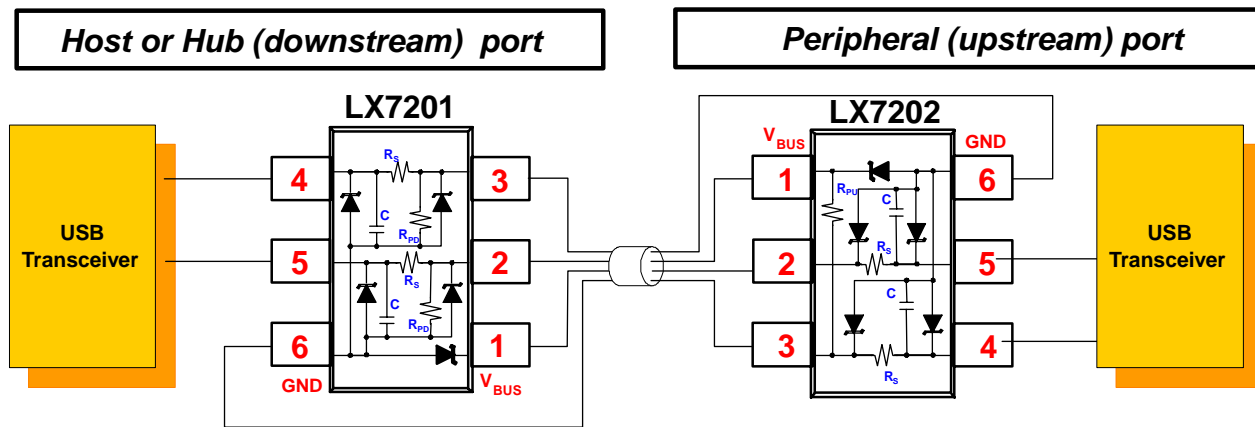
Host or Hub (downstream) port

Peripheral (upstream) port

LX7201

USB Transceiver

4

5

6

GND

$R_S$

C

$R_{PD}$

$R_S$

C

$R_{PD}$

3

2

1

$V_{BUS}$

LX7202

$V_{BUS}$

GND

1

2

3

$R_{PU}$

C

$R_S$

C

$R_S$

6

5

4

USB Transceiver